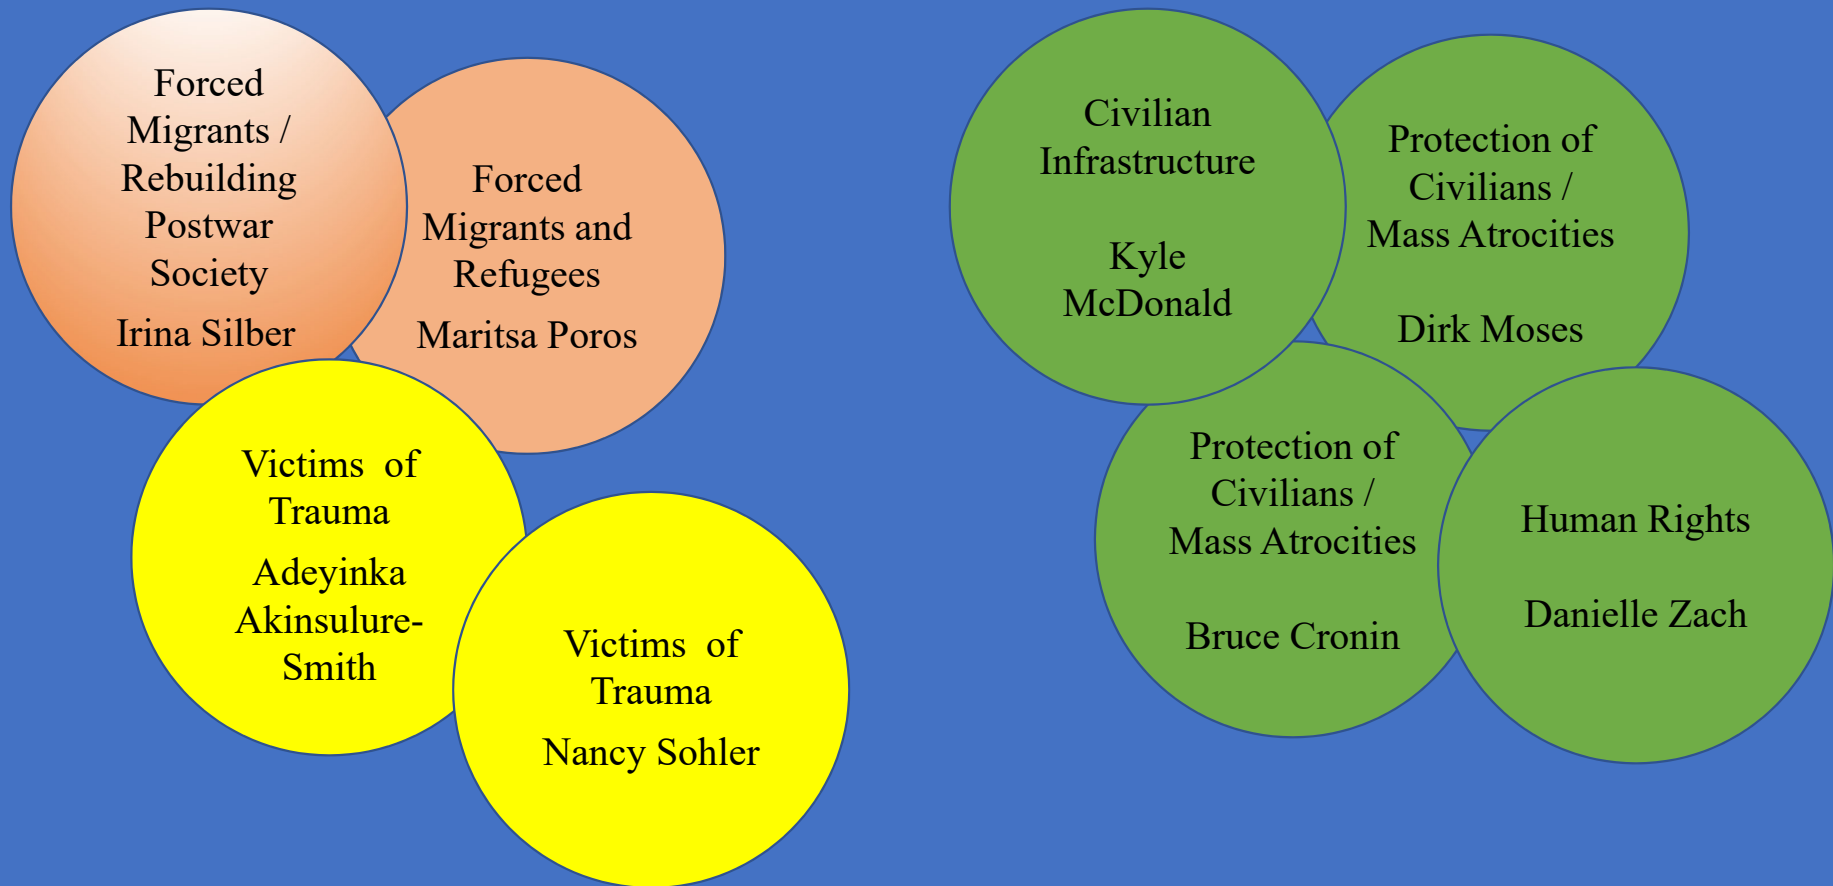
Forced Migrants / Rebuilding Postwar Society

Irina Silber

Forced Migrants and Refugees

Maritsa Poros

Victims of Trauma

Adeyinka Akinsulure-Smith

Victims of Trauma

Nancy Sohler

Civilian Infrastructure

Kyle McDonald

Protection of Civilians / Mass Atrocities

Dirk Moses

Protection of Civilians / Mass Atrocities

Bruce Cronin

Human Rights

Danielle Zach